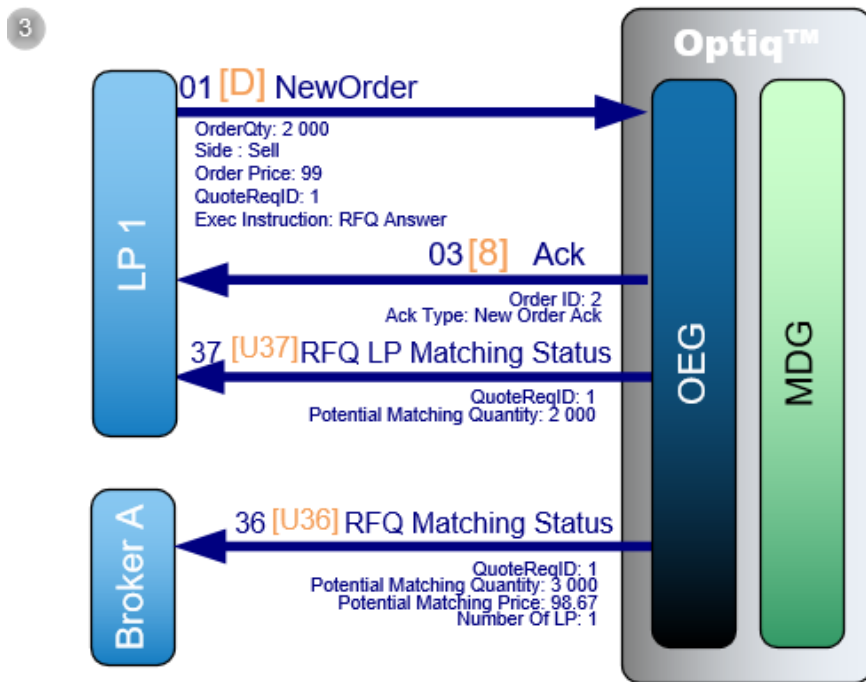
3

Optiq™

LP 1

01 [D] NewOrder

OrderQty: 2 000
Side : Sell
Order Price: 99
QuoteReqID: 1
Exec Instruction: RFQ Answer

03 [8] Ack

Order ID: 2
Ack Type: New Order Ack

37 [U37] RFQ LP Matching Status

QuoteReqID: 1
Potential Matching Quantity: 2 000

OEG

MDG

Broker A

36 [U36] RFQ Matching Status

QuoteReqID: 1
Potential Matching Quantity: 3 000
Potential Matching Price: 98.67
Number Of LP: 1